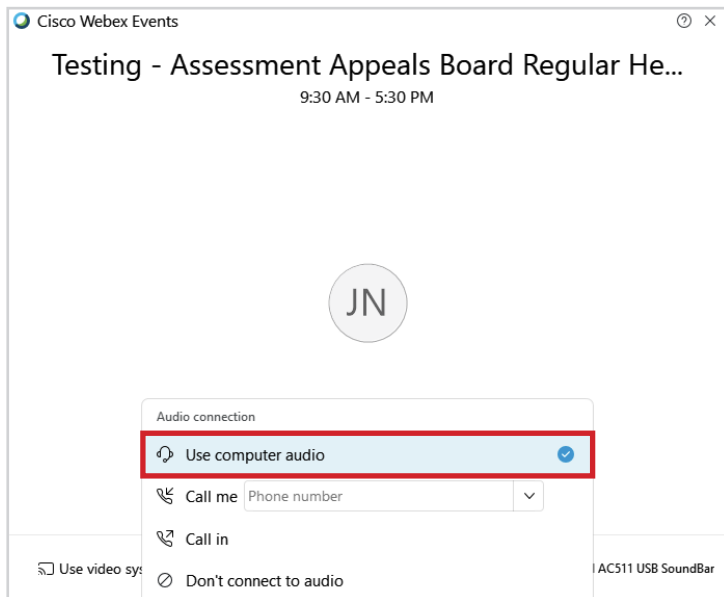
Cisco Webex Events

Testing - Assessment Appeals Board Regular He...

9:30 AM - 5:30 PM

JN

Audio connection

Use computer audio

Call me Phone number

Call in

Don't connect to audio

Use video sys

l AC511 USB SoundBar